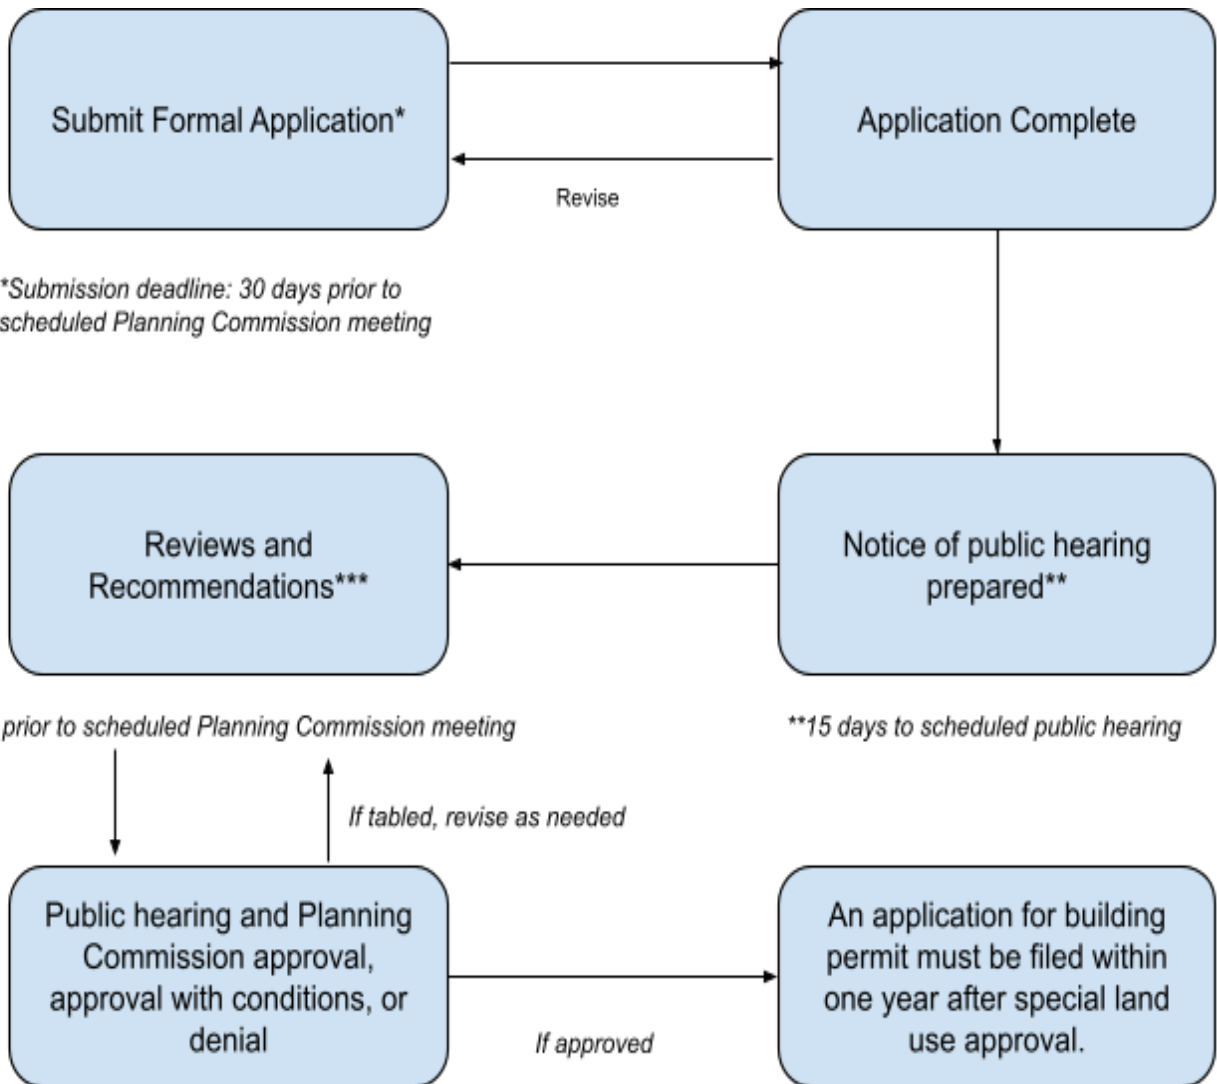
Submit Formal Application*

Application Complete

Revise

*Submission deadline: 30 days prior to scheduled Planning Commission meeting

Reviews and Recommendations***

Notice of public hearing prepared**

prior to scheduled Planning Commission meeting

**15 days to scheduled public hearing

If tabled, revise as needed

Public hearing and Planning Commission approval, approval with conditions, or denial

If approved

An application for building permit must be filed within one year after special land use approval.